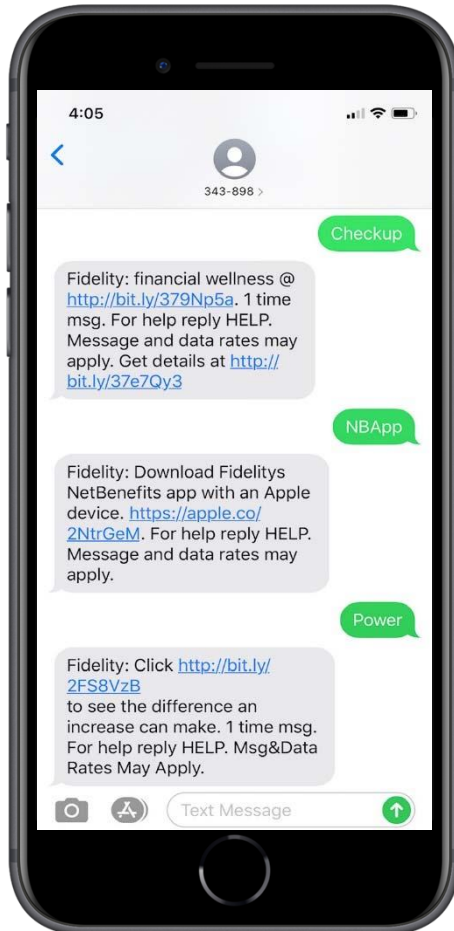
4:05

343-898 >

Checkup

Fidelity: financial wellness @ http://bit.ly/379Np5a. 1 time msg. For help reply HELP. Message and data rates may apply. Get details at http://bit.ly/37e7Qy3

NBApp

Fidelity: Download Fidelitys NetBenefits app with an Apple device. https://apple.co/2NtrGeM. For help reply HELP. Message and data rates may apply.

Power

Fidelity: Click http://bit.ly/2FS8VzB
to see the difference an increase can make. 1 time msg. For help reply HELP. Msg&Data Rates May Apply.

Text Message